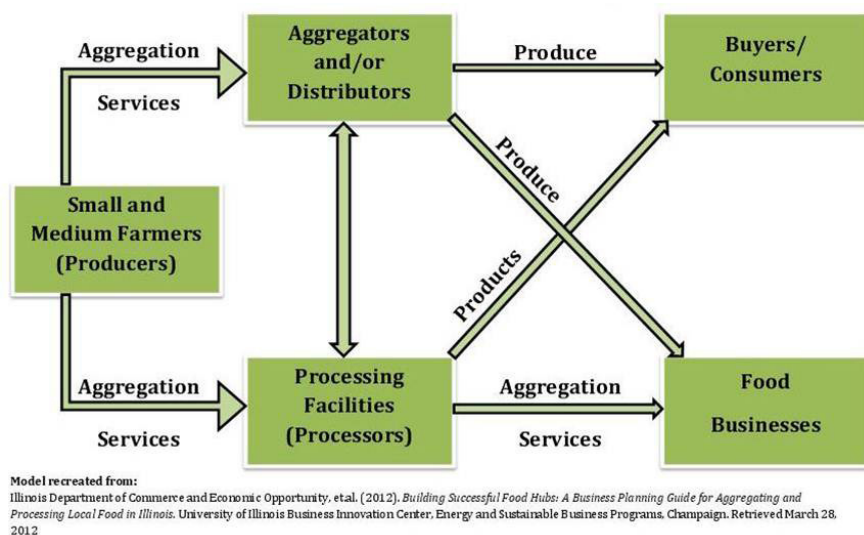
Aggregation

Services

Aggregators and/or Distributors

Produce

Buyers/ Consumers

Produce

Small and Medium Farmers (Producers)

Products

Aggregation

Services

Processing Facilities (Processors)

Aggregation

Services

Food Businesses

Model recreated from:
Illinois Department of Commerce and Economic Opportunity, et.al. (2012). *Building Successful Food Hubs: A Business Planning Guide for Aggregating and Processing Local Food in Illinois*. University of Illinois Business Innovation Center, Energy and Sustainable Business Programs, Champaign. Retrieved March 28, 2012